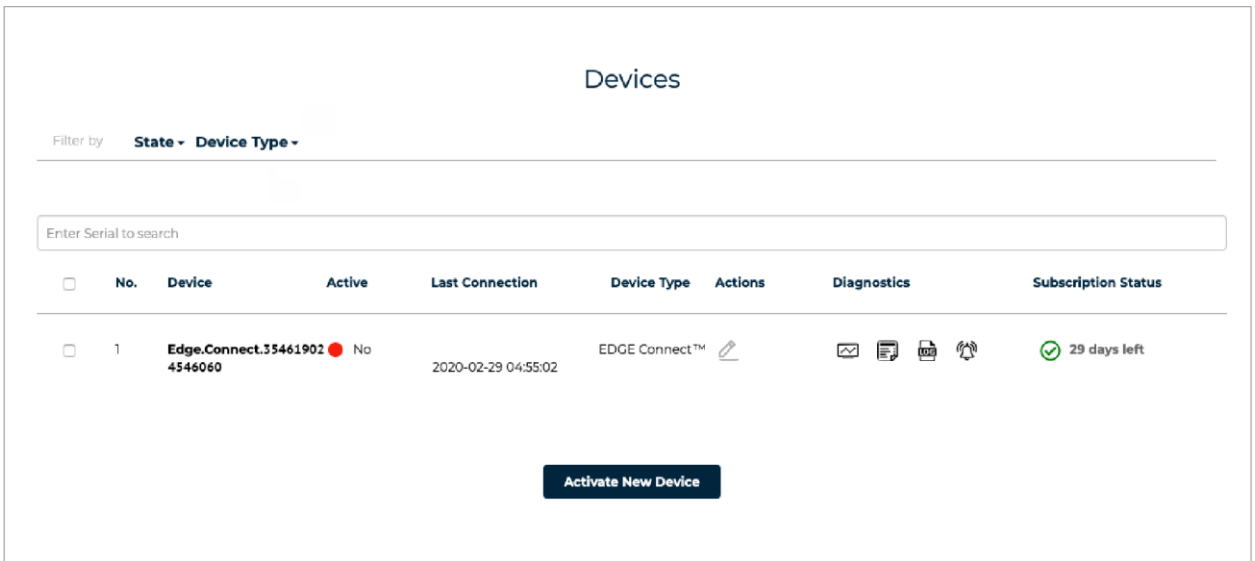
Devices

Filter by State ▾ Device Type ▾

Enter Serial to search

| | No. | Device | Active | Last Connection | Device Type | Actions | Diagnostics | Subscription Status |
|---|---|---|---|---|---|---|---|---|
| | 1 | Edge.Connect.354619024546060 | No | 2020-02-29 04:55:02 | EDGE Connect™ | | | 29 days left |

Activate New Device